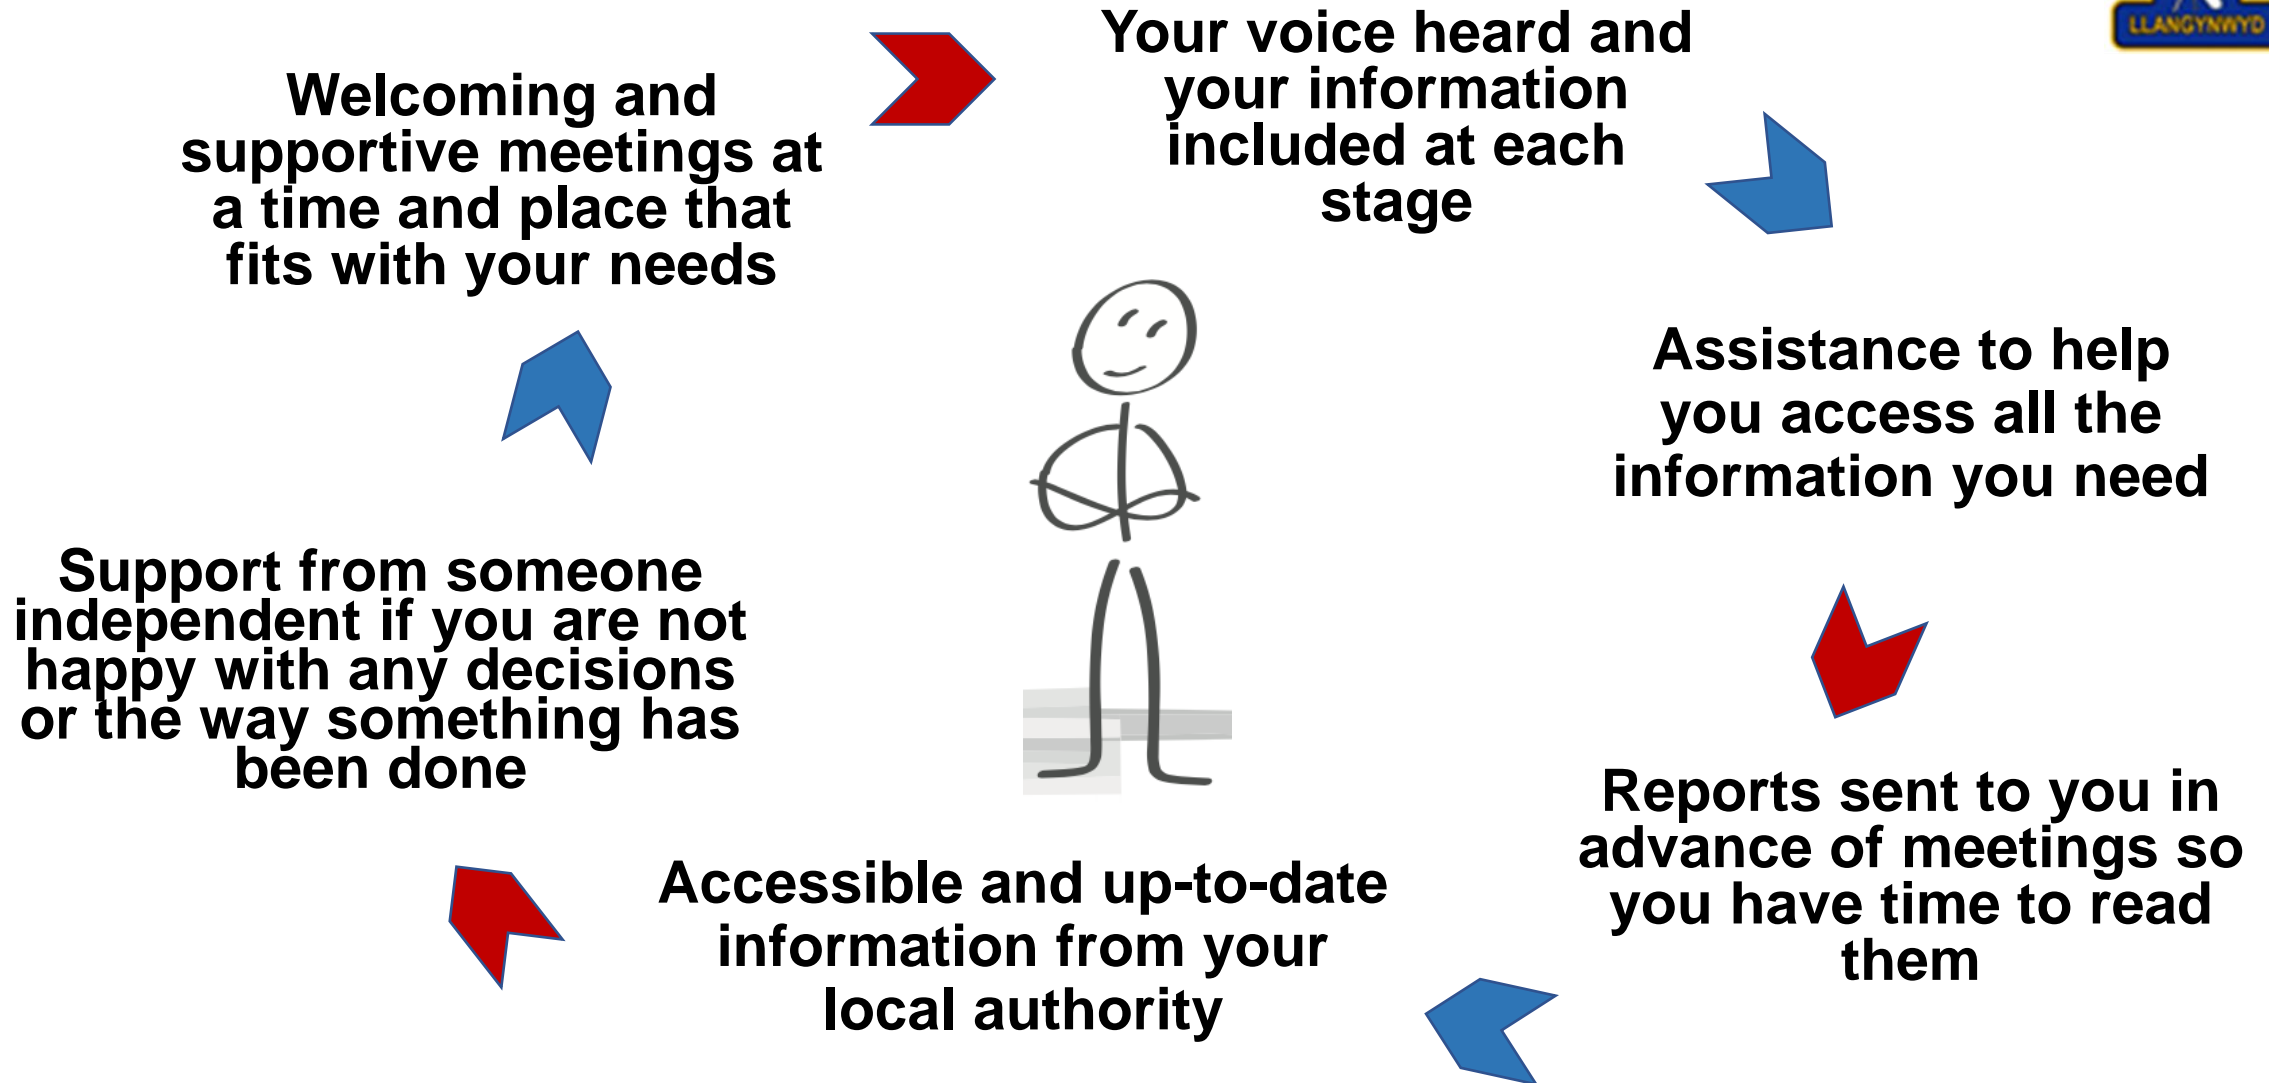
LLANGYNWYD

Welcoming and supportive meetings at a time and place that fits with your needs

Your voice heard and your information included at each stage

Assistance to help you access all the information you need

Reports sent to you in advance of meetings so you have time to read them

Accessible and up-to-date information from your local authority

Support from someone independent if you are not happy with any decisions or the way something has been done